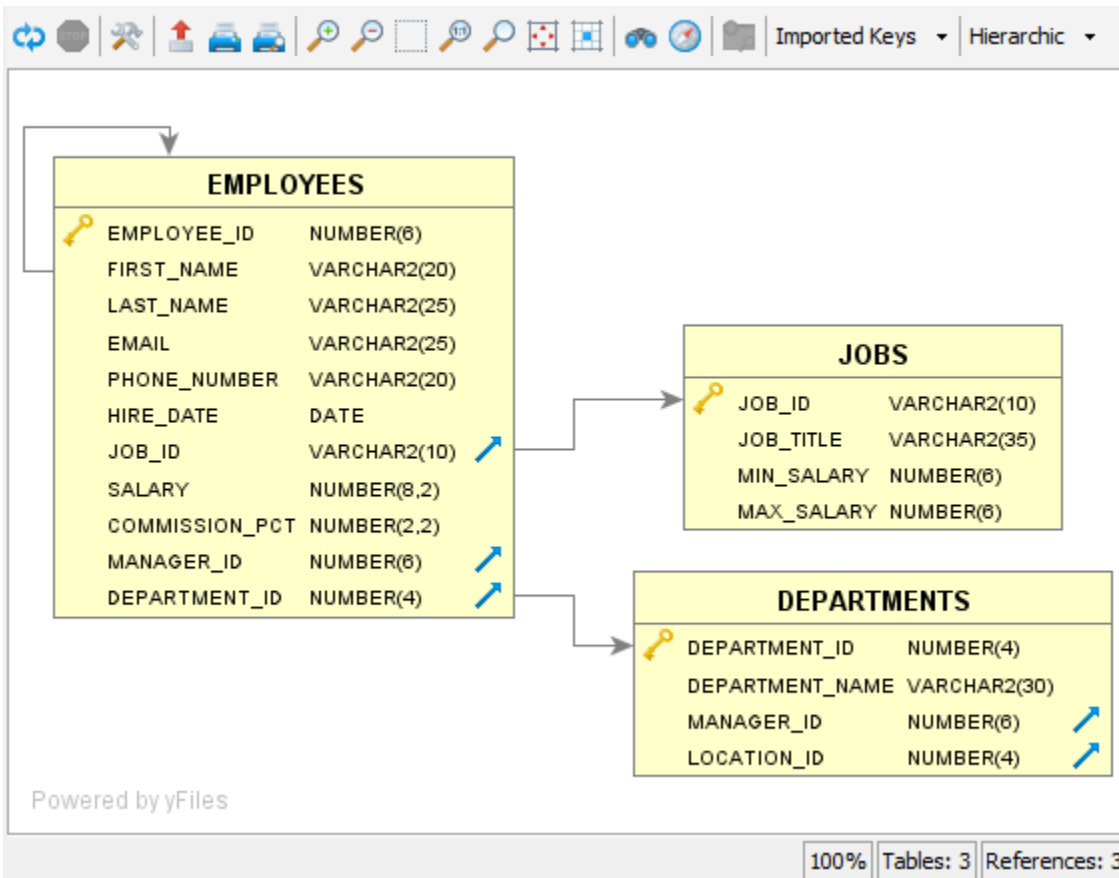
STOP

Imported Keys

Hierarchic

EMPLOYEES

| | |
|---|---|
| EMPLOYEE_ID | NUMBER(6) |
| FIRST_NAME | VARCHAR2(20) |
| LAST_NAME | VARCHAR2(25) |
| EMAIL | VARCHAR2(25) |
| PHONE_NUMBER | VARCHAR2(20) |
| HIRE_DATE | DATE |
| JOB_ID | VARCHAR2(10) |
| SALARY | NUMBER(8,2) |
| COMMISSION_PCT | NUMBER(2,2) |
| MANAGER_ID | NUMBER(6) |
| DEPARTMENT_ID | NUMBER(4) |

JOBS

| | |
|---|---|
| JOB_ID | VARCHAR2(10) |
| JOB_TITLE | VARCHAR2(35) |
| MIN_SALARY | NUMBER(6) |
| MAX_SALARY | NUMBER(6) |

DEPARTMENTS

| | |
|---|---|
| DEPARTMENT_ID | NUMBER(4) |
| DEPARTMENT_NAME | VARCHAR2(30) |
| MANAGER_ID | NUMBER(6) |
| LOCATION_ID | NUMBER(4) |

Powered by yFiles

100% Tables: 3 References: 3